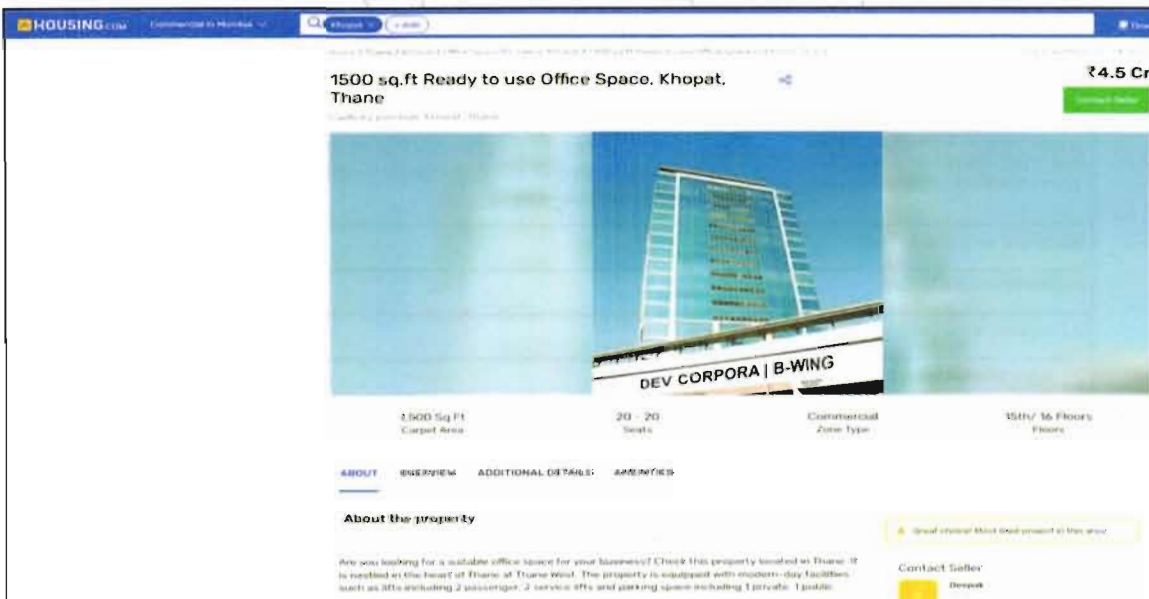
HOUSING.com Commercial in Mumbai

Khopat + Add

1500 sq.ft Ready to use Office Space, Khopat, Thane

₹4.5 Cr

Contact Seller

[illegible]

DEV CORPORA | B-WING

1,500 Sq Ft
Carpet Area

20 - 20
Seats

Commercial
Zone Type

15th/ 16 Floors
Floors

ABOUT OVERVIEW ADDITIONAL DETAILS AMENITIES

About the property

Are you looking for a suitable office space for your business? Check this property located in Thane. It is nestled in the heart of Thane at Thane West. The property is equipped with modern-day facilities such as lifts including 2 passenger, 2 service lifts and parking space including 1 private, 1 public

Great choice! Most liked project in this area

Contact Seller

Deepak